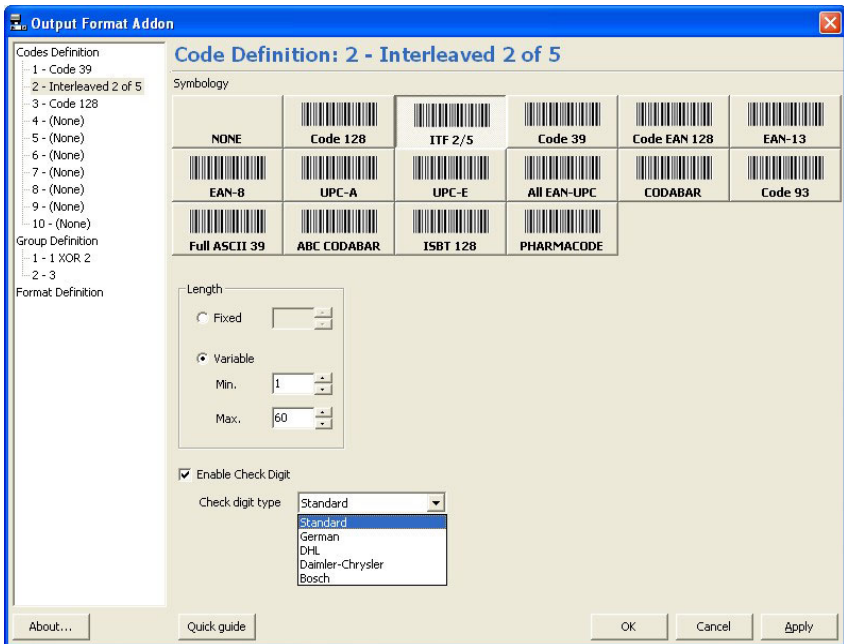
Output Format Addon

Codes Definition
1 - Code 39
2 - Interleaved 2 of 5
3 - Code 128
4 - (None)
5 - (None)
6 - (None)
7 - (None)
8 - (None)
9 - (None)
10 - (None)
Group Definition
1 - 1 XOR 2
2 - 3
Format Definition

Code Definition: 2 - Interleaved 2 of 5

Symbology

| NONE | Code 128 | ITF 2/5 | Code 39 | Code EAN 128 | EAN-13 |
|---|---|---|---|---|---|
| EAN-8 | UPC-A | UPC-E | All EAN-UPC | CODABAR | Code 93 |
| Full ASCII 39 | ABC CODABAR | ISBT 128 | PHARMACODE | | |

Length
Fixed
Variable
Min. 1
Max. 60

Enable Check Digit
Check digit type Standard
Standard
German
DHL
Daimler-Chrysler
Bosch

About...
Quick guide
OK
Cancel
Apply